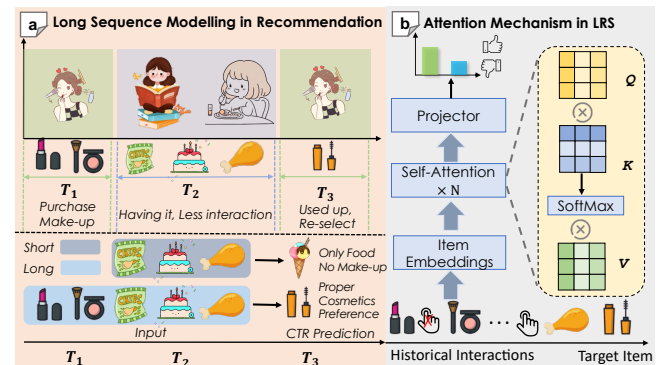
a Long Sequence Modelling in Recommendation

$T_1$
Purchase Make-up

$T_2$
Having it, Less interaction

$T_3$
Used up, Re-select

Short
Long

Only Food
No Make-up

Proper Cosmetics Preference

Input

CTR Prediction

$T_1$ $T_2$ $T_3$

b Attention Mechanism in LRS

Projector

Self-Attention × N

Item Embeddings

$Q$

$K$

SoftMax

$V$

Historical Interactions

Target Item